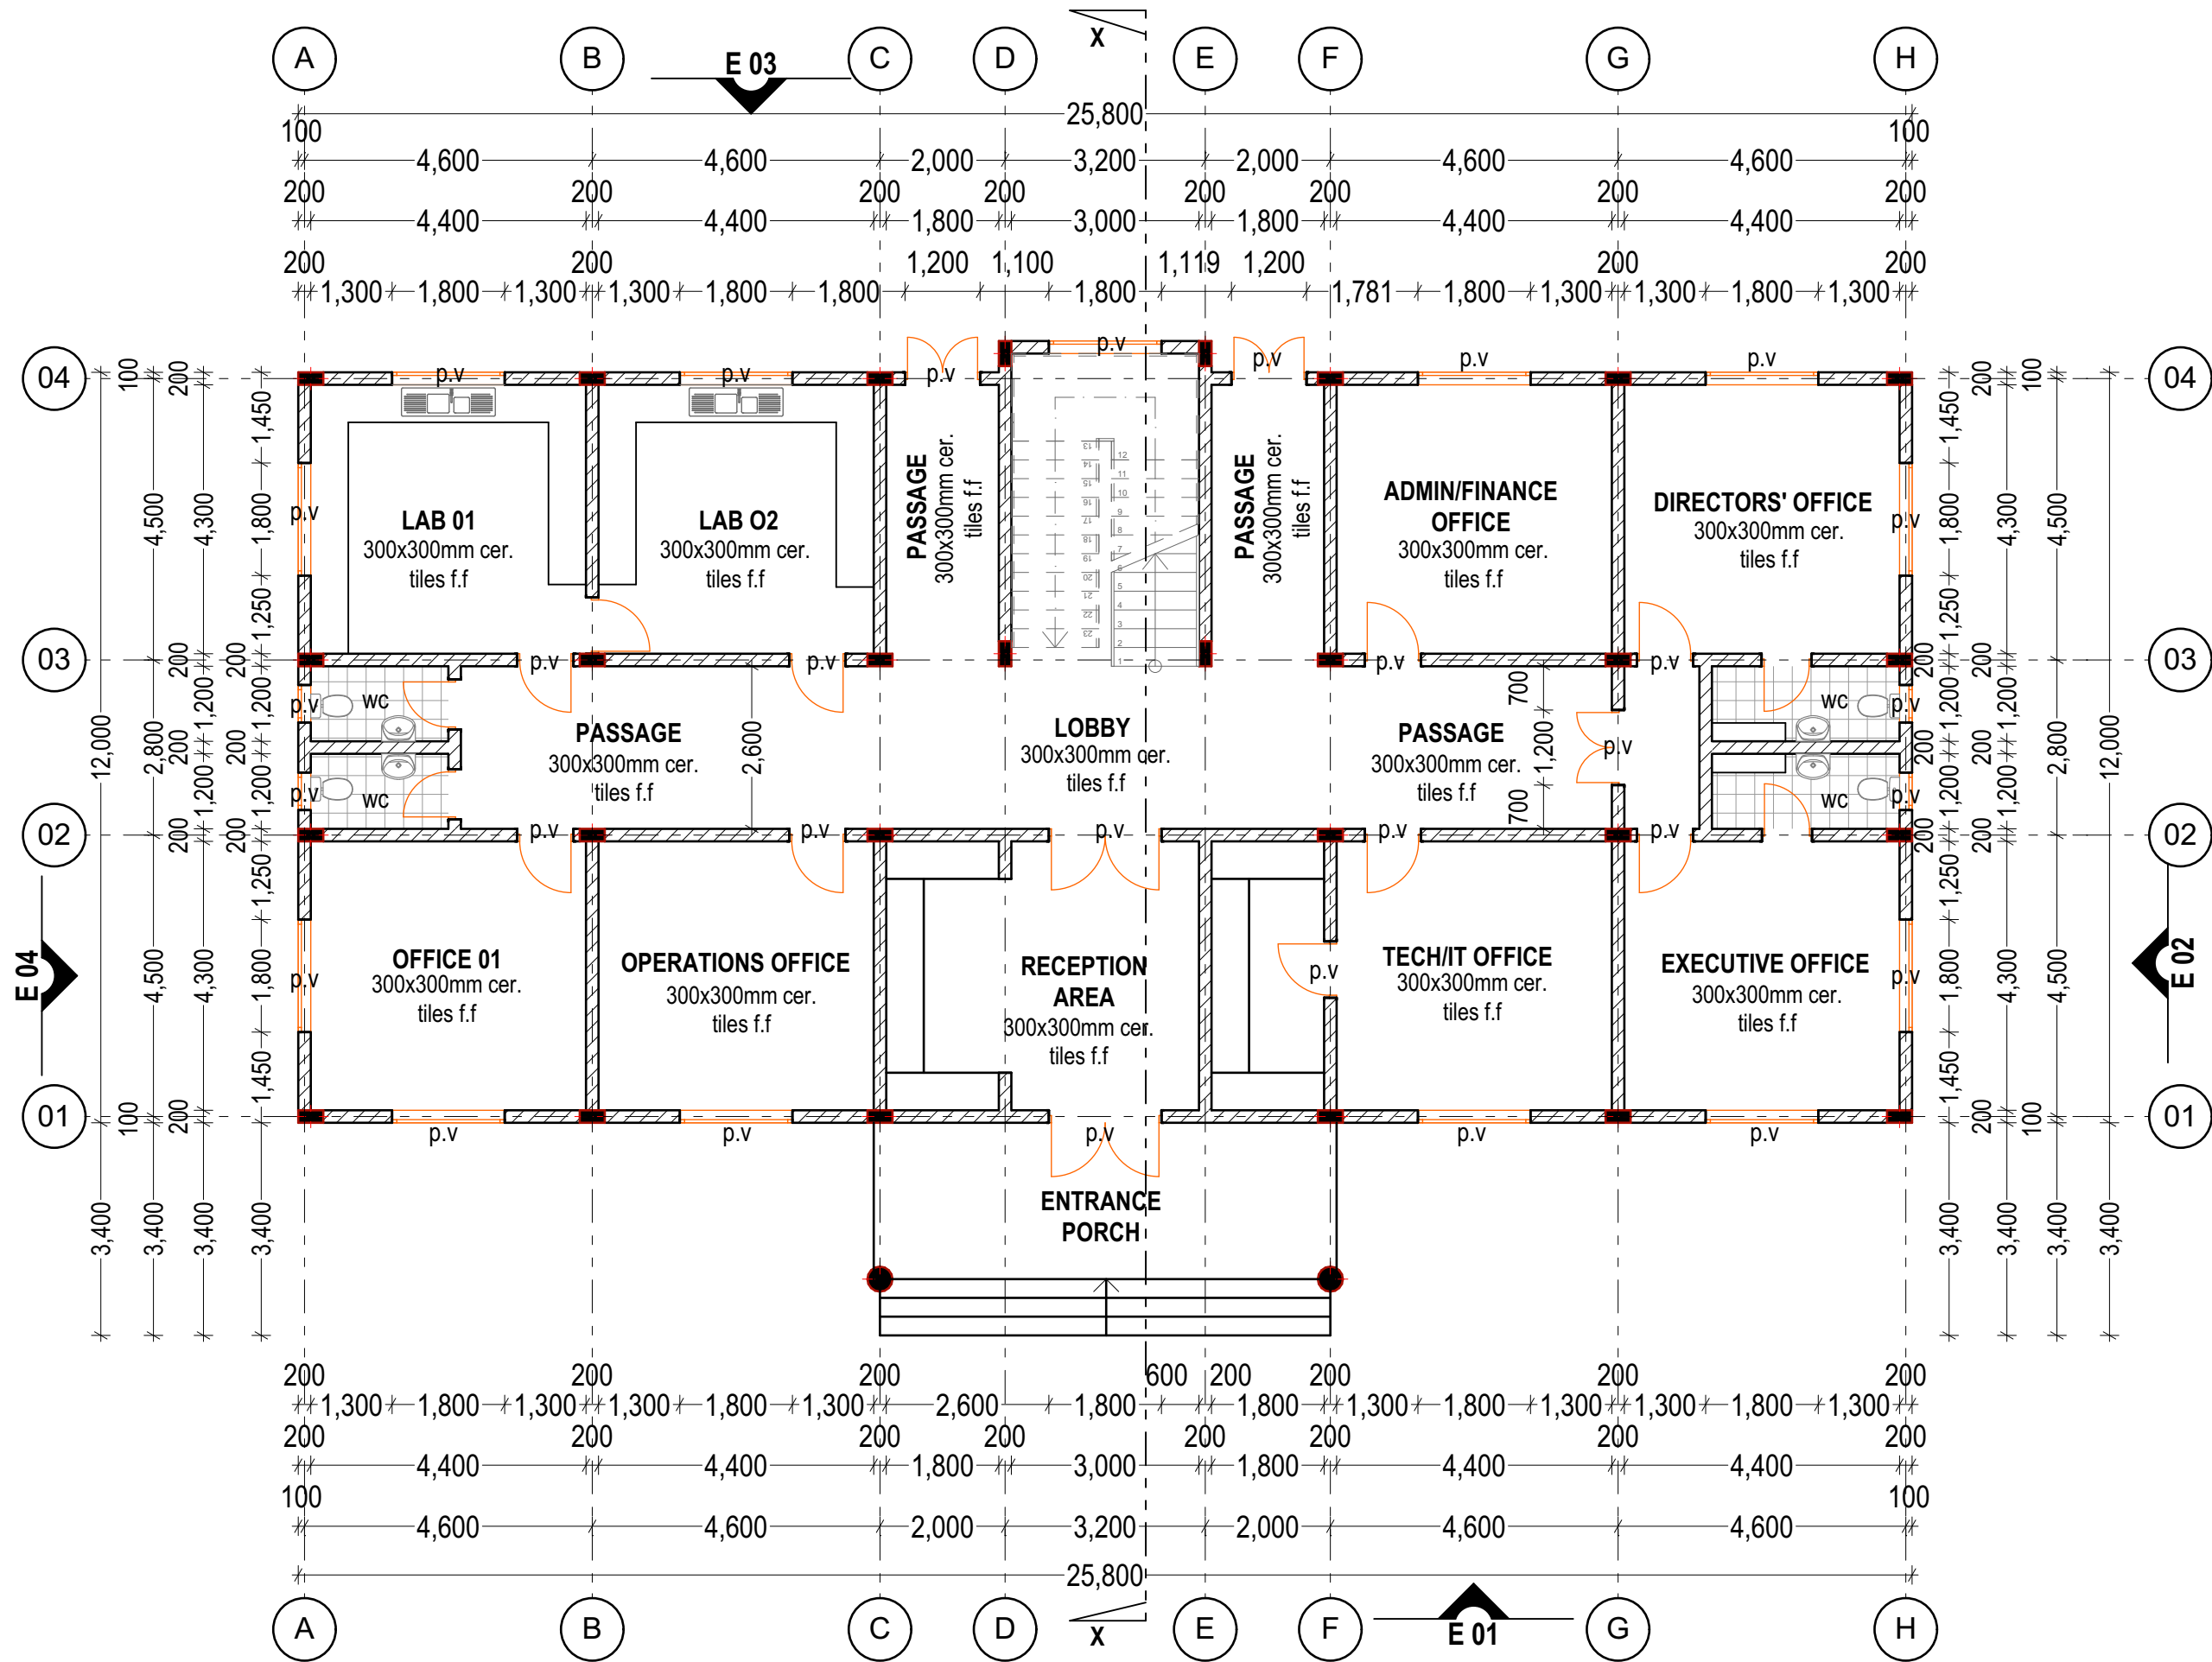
A B E 03 C D X E F G H

25,800
100 4,600 4,600 2,000 3,200 2,000 4,600 4,600 100
200 4,400 200 4,400 200 1,800 200 3,000 200 1,800 200 4,400 200 4,400 200
200 200 1,200 1,100 1,119 1,200 200 200
1,300 1,800 1,300 1,300 1,800 1,800 1,800 1,781 1,800 1,300 1,300 1,800 1,300

04 04
03 03
02 02
01 01

p.v p.v p.v p.v p.v p.v p.v

LAB 01
300x300mm cer.
tiles f.f

LAB O2
300x300mm cer.
tiles f.f

PASSAGE
300x300mm cer.
tiles f.f

PASSAGE
300x300mm cer.
tiles f.f

ADMIN/FINANCE
OFFICE
300x300mm cer.
tiles f.f

DIRECTORS' OFFICE
300x300mm cer.
tiles f.f

p.v p.v p.v p.v p.v p.v

wc wc wc wc

PASSAGE
300x300mm cer.
tiles f.f

2,600

LOBBY
300x300mm cer.
tiles f.f

PASSAGE
300x300mm cer.
tiles f.f

700 1,200 700

OFFICE 01
300x300mm cer.
tiles f.f

OPERATIONS OFFICE
300x300mm cer.
tiles f.f

RECEPTION
AREA
300x300mm cer.
tiles f.f

TECH/IT OFFICE
300x300mm cer.
tiles f.f

EXECUTIVE OFFICE
300x300mm cer.
tiles f.f

p.v p.v p.v p.v p.v

ENTRANCE
PORCH

100 200 1,450 4,500 4,300 1,800 1,250 200 200 1,200 2,800 200 1,200 200 12,000 1,250 1,800 4,500 4,300 1,450 100 200 3,400 3,400 3,400 3,400

E 04 E 02

200 200 200 600 200 200 200 200
1,300 1,800 1,300 1,300 1,800 1,300 2,600 1,800 1,800 1,300 1,800 1,300 1,300 1,800 1,300
200 200 200 200 200 200 200 200
4,400 4,400 1,800 3,000 1,800 4,400 4,400
100 100
4,600 4,600 2,000 3,200 2,000 4,600 4,600
25,800

A B C D X E F E 01 G H